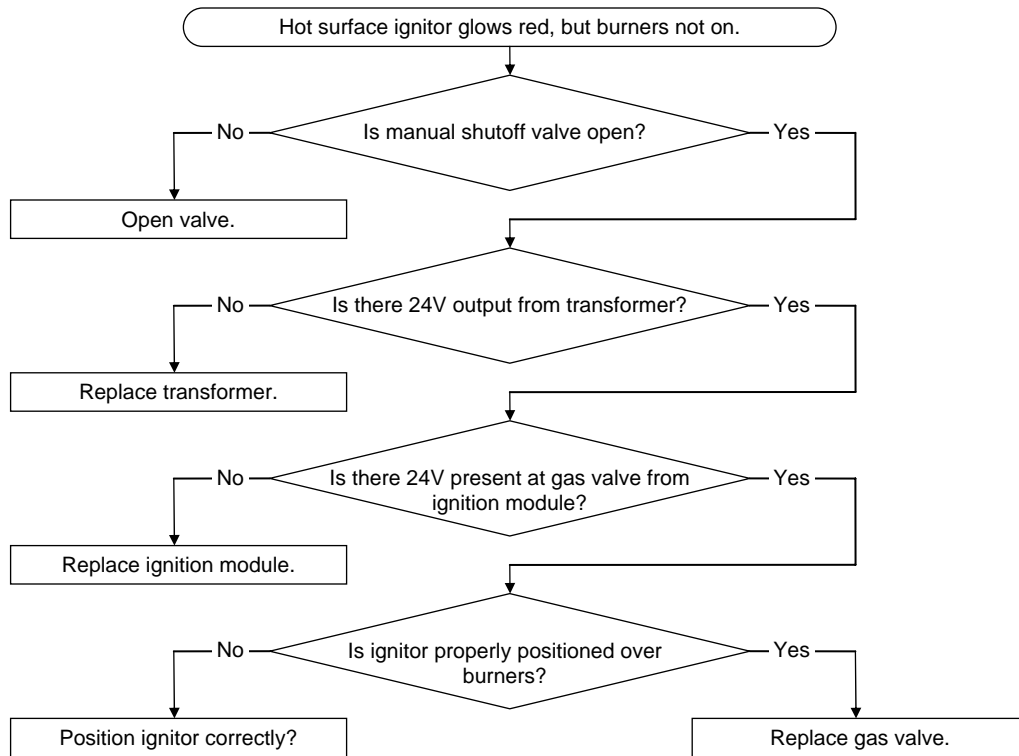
Hot surface ignitor glows red, but burners not on.

No

Is manual shutoff valve open?

Yes

Open valve.

No

Is there 24V output from transformer?

Yes

Replace transformer.

No

Is there 24V present at gas valve from ignition module?

Yes

Replace ignition module.

No

Is ignitor properly positioned over burners?

Yes

Position ignitor correctly?

Replace gas valve.